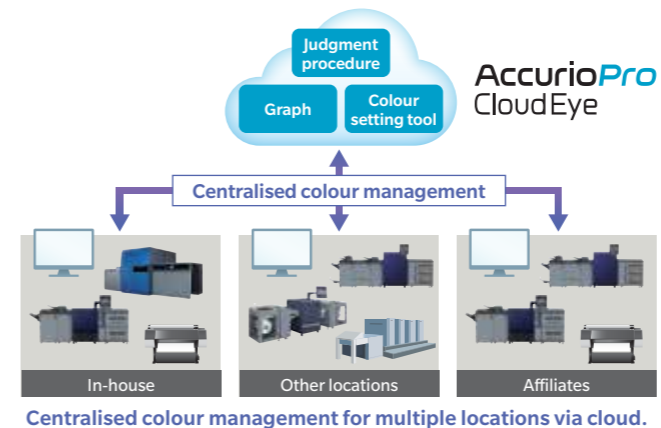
Judgment procedure

Graph

Colour setting tool

AccurioPro CloudEye

Centralised colour management

In-house

Other locations

Affiliates

Centralised colour management for multiple locations via cloud.